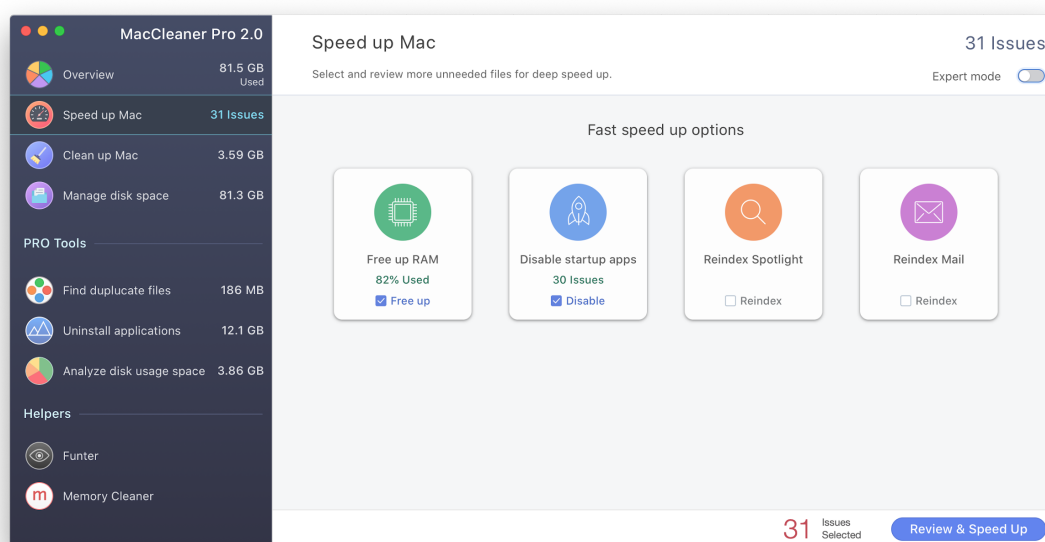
MacCleaner Pro 2.0

Overview 81.5 GB Used

Speed up Mac 31 Issues

Clean up Mac 3.59 GB

Manage disk space 81.3 GB

PRO Tools

Find duplicate files 186 MB

Uninstall applications 12.1 GB

Analyze disk usage space 3.86 GB

Helpers

Funter

Memory Cleaner

Speed up Mac

31 Issues

Select and review more unneeded files for deep speed up.

Expert mode

Fast speed up options

Free up RAM
82% Used
Free up

Disable startup apps
30 Issues
Disable

Reindex Spotlight
Reindex

Reindex Mail
Reindex

31 Issues Selected

Review & Speed Up